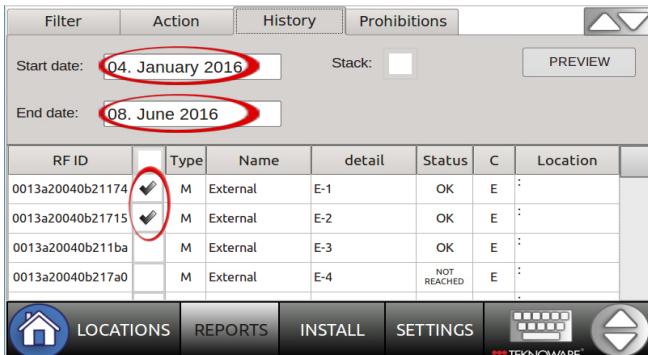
Filter | Action | History | Prohibitions

Start date: 04. January 2016

Stack:

PREVIEW

End date: 08. June 2016

| RF ID | | Type | Name | detail | Status | C | Location |
|---|---|---|---|---|---|---|---|
| 0013a20040b21174 | ✔ | M | External | E-1 | OK | E | : |
| 0013a20040b21715 | ✔ | M | External | E-2 | OK | E | : |
| 0013a20040b211ba | | M | External | E-3 | OK | E | : |
| 0013a20040b217a0 | | M | External | E-4 | NOT REACHED | E | : |

LOCATIONS REPORTS INSTALL SETTINGS

TEKNOWARE